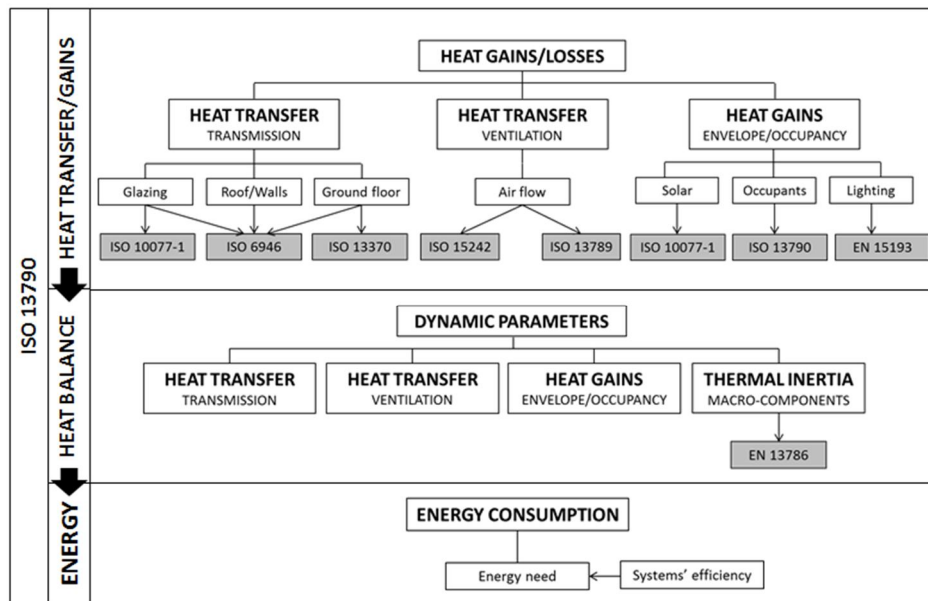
ISO 13790

HEAT TRANSFER/GAINS

HEAT GAINS/LOSSES

HEAT TRANSFER
TRANSMISSION

HEAT TRANSFER
VENTILATION

HEAT GAINS
ENVELOPE/OCCUPANCY

Glazing

Roof/Walls

Ground floor

Air flow

Solar

Occupants

Lighting

ISO 10077-1

ISO 6946

ISO 13370

ISO 15242

ISO 13789

ISO 10077-1

ISO 13790

EN 15193

HEAT BALANCE

DYNAMIC PARAMETERS

HEAT TRANSFER
TRANSMISSION

HEAT TRANSFER
VENTILATION

HEAT GAINS
ENVELOPE/OCCUPANCY

THERMAL INERTIA
MACRO-COMPONENTS

EN 13786

ENERGY

ENERGY CONSUMPTION

Energy need

Systems' efficiency